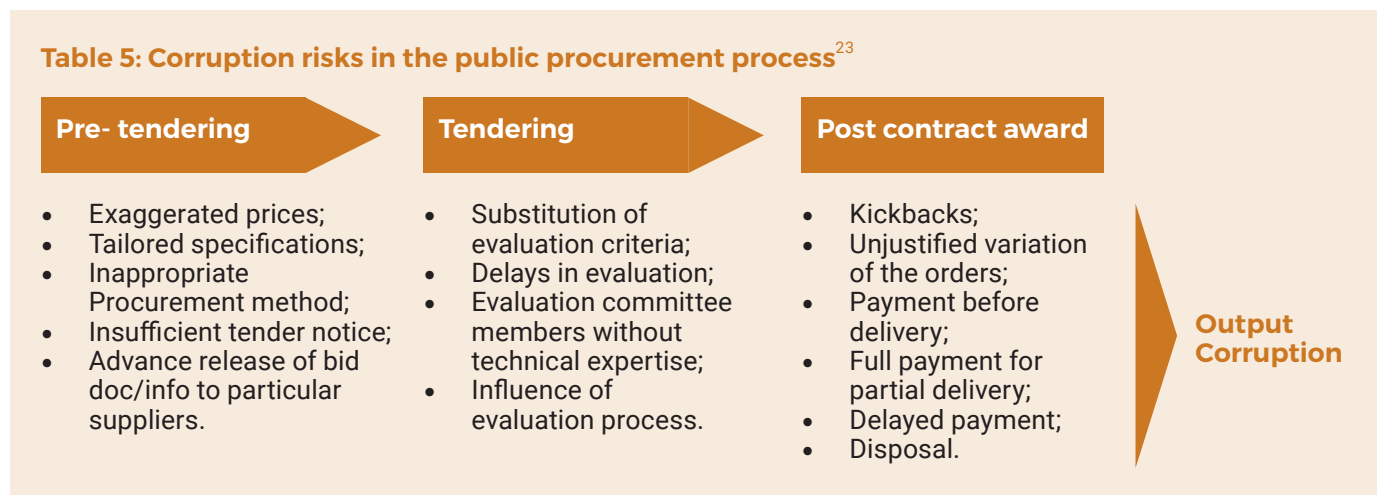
Table 5: Corruption risks in the public procurement process$^{23}$

Pre- tendering

- Exaggerated prices;
- Tailored specifications;
- Inappropriate Procurement method;
- Insufficient tender notice;
- Advance release of bid doc/info to particular suppliers.

Tendering

- Substitution of evaluation criteria;
- Delays in evaluation;
- Evaluation committee members without technical expertise;
- Influence of evaluation process.

Post contract award

- Kickbacks;
- Unjustified variation of the orders;
- Payment before delivery;
- Full payment for partial delivery;
- Delayed payment;
- Disposal.

Output Corruption